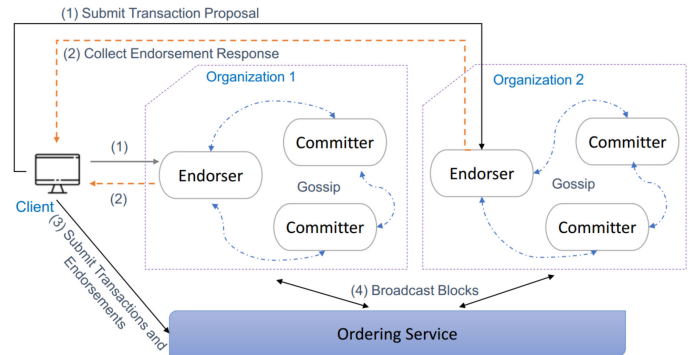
(1) Submit Transaction Proposal

(2) Collect Endorsement Response

Organization 1

Organization 2

(1)

(2)

Client

Endorser

Committer

Gossip

Committer

Endorser

Committer

Gossip

Committer

(3) Submit Transactions and Endorsements

(4) Broadcast Blocks

Ordering Service